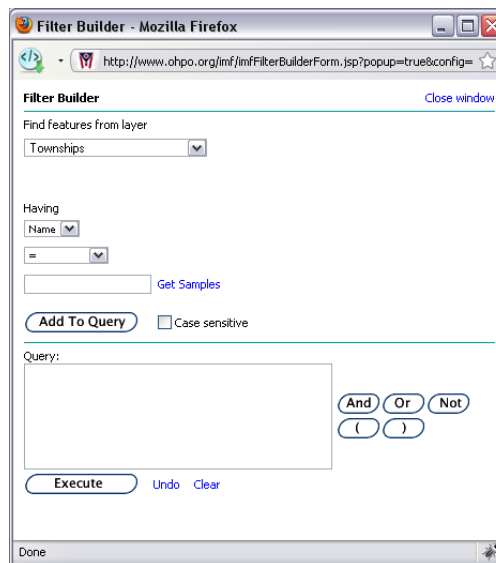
Filter Builder - Mozilla Firefox

http://www.ohpo.org/imf/imfFilterBuilderForm.jsp?popup=true&config=

Filter Builder

Close window

Find features from layer

Townships

Having

Name

=

Get Samples

Add To Query

Case sensitive

Query:

And

Or

Not

(

)

Execute

Undo

Clear

Done